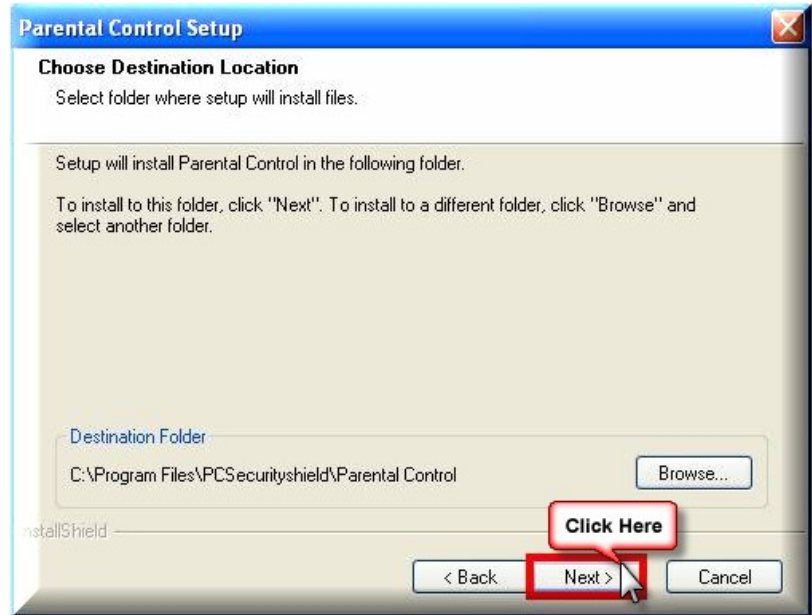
Parental Control Setup

Choose Destination Location

Select folder where setup will install files.

Setup will install Parental Control in the following folder.

To install to this folder, click "Next". To install to a different folder, click "Browse" and select another folder.

Destination Folder

C:\Program Files\PCSecurityshield\Parental Control

Browse...

nstallShield

Click Here

< Back

Next >

Cancel